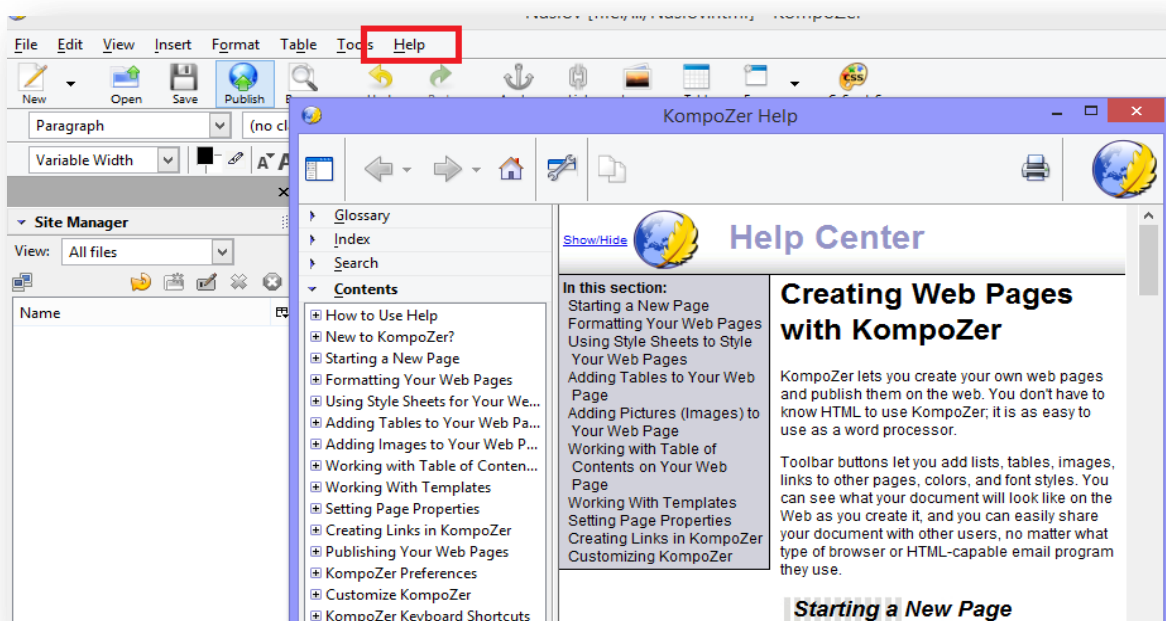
File Edit View Insert Format Table Tools Help

New Open Save Publish

Paragraph (no cl

Variable Width

Site Manager

View: All files

Name

KompoZer Help

Glossary
Index
Search
Contents

⊞ How to Use Help
⊞ New to KompoZer?
⊞ Starting a New Page
⊞ Formatting Your Web Pages
⊞ Using Style Sheets for Your We...
⊞ Adding Tables to Your Web Pa...
⊞ Adding Images to Your Web P...
⊞ Working with Table of Conten...
⊞ Working With Templates
⊞ Setting Page Properties
⊞ Creating Links in KompoZer
⊞ Publishing Your Web Pages
⊞ KompoZer Preferences
⊞ Customize KompoZer
⊞ KompoZer Keyboard Shortcuts

Show/Hide

Help Center

In this section:
Starting a New Page
Formatting Your Web Pages
Using Style Sheets to Style Your Web Pages
Adding Tables to Your Web Page
Adding Pictures (Images) to Your Web Page
Working with Table of Contents on Your Web Page
Working With Templates
Setting Page Properties
Creating Links in KompoZer
Customizing KompoZer

Creating Web Pages with KompoZer

KompoZer lets you create your own web pages and publish them on the web. You don't have to know HTML to use KompoZer; it is as easy to use as a word processor.

Toolbar buttons let you add lists, tables, images, links to other pages, colors, and font styles. You can see what your document will look like on the Web as you create it, and you can easily share your document with other users, no matter what type of browser or HTML-capable email program they use.

Starting a New Page